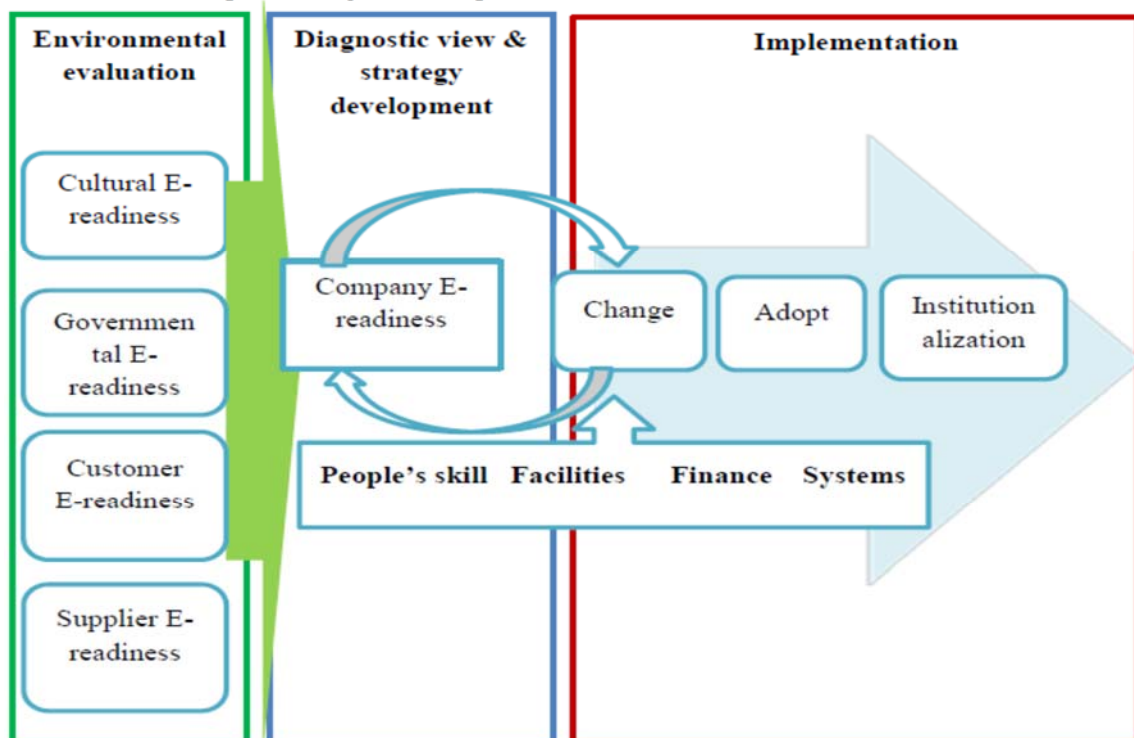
Environmental evaluation

Cultural E-readiness

Governmental E-readiness

Customer E-readiness

Supplier E-readiness

Diagnostic view & strategy development

Company E-readiness

Implementation

Change

Adopt

Institutionalization

People's skill Facilities Finance Systems